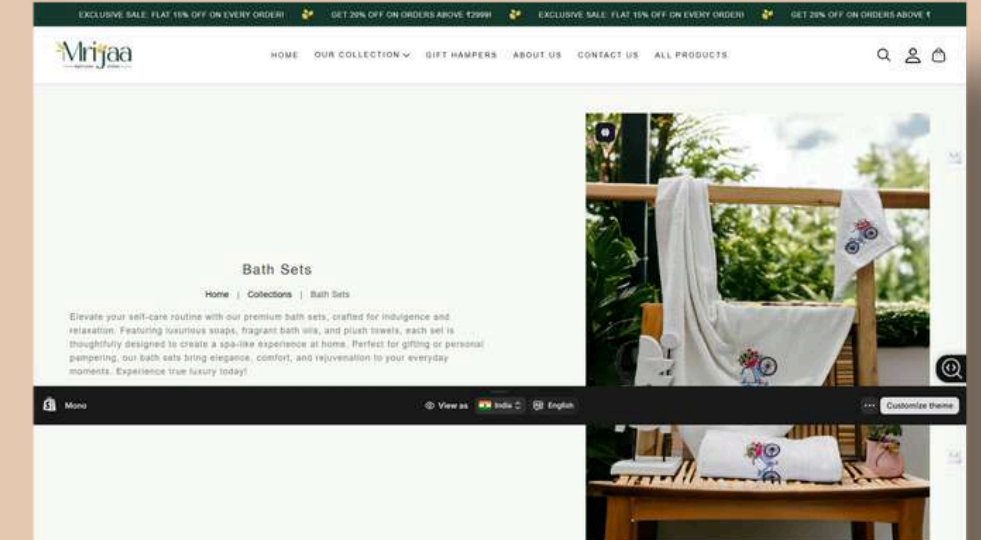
EXCLUSIVE SALE: FLAT 15% OFF ON EVERY ORDER! GET 20% OFF ON ORDERS ABOVE ₹2999! EXCLUSIVE SALE: FLAT 15% OFF ON EVERY ORDER! GET 20% OFF ON ORDERS ABOVE ₹

Mrijaa

HOME OUR COLLECTION GIFT HAMPERS ABOUT US CONTACT US ALL PRODUCTS

Bath Sets

Home | Collections | Bath Sets

Elevate your self-care routine with our premium bath sets, crafted for indulgence and relaxation. Featuring luxurious soaps, fragrant bath oils, and plush towels, each set is thoughtfully designed to create a spa-like experience at home. Perfect for gifting or personal pampering, our bath sets bring elegance, comfort, and rejuvenation to your everyday moments. Experience true luxury today!

Mono

View as India English

Customize theme